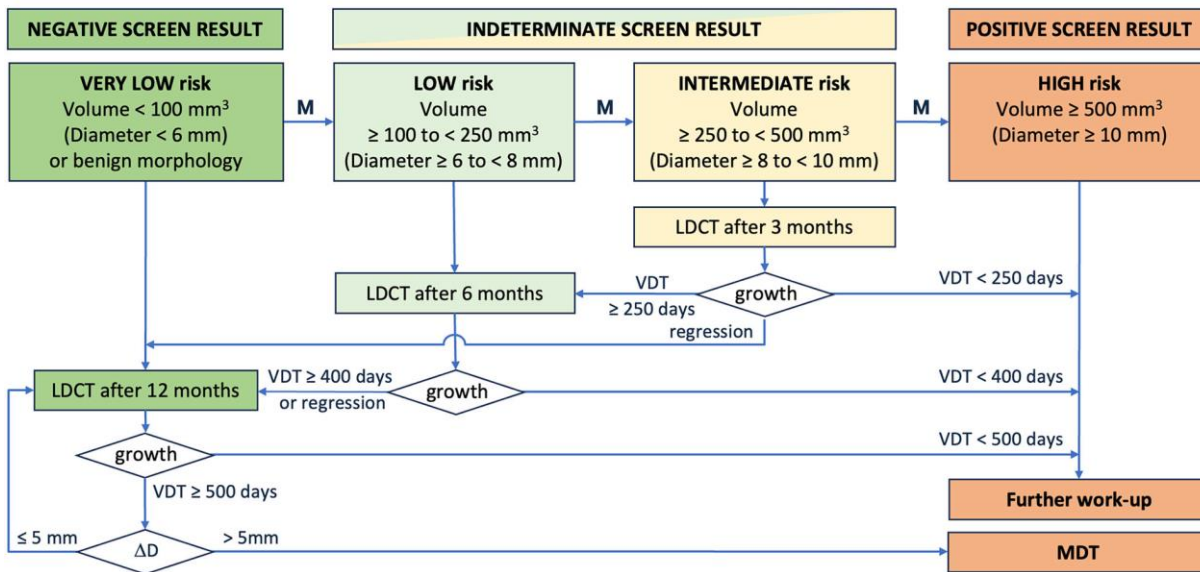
NEGATIVE SCREEN RESULT

INDETERMINATE SCREEN RESULT

POSITIVE SCREEN RESULT

VERY LOW risk
Volume < 100 mm$^3$
(Diameter < 6 mm)
or benign morphology

M

LOW risk
Volume
≥ 100 to < 250 mm$^3$
(Diameter ≥ 6 to < 8 mm)

M

INTERMEDIATE risk
Volume
≥ 250 to < 500 mm$^3$
(Diameter ≥ 8 to < 10 mm)

M

HIGH risk
Volume ≥ 500 mm$^3$
(Diameter ≥ 10 mm)

LDCT after 3 months

LDCT after 6 months

VDT
≥ 250 days

growth

VDT < 250 days

regression

LDCT after 12 months

VDT ≥ 400 days
or regression

growth

VDT < 400 days

growth

VDT < 500 days

VDT ≥ 500 days

Further work-up

≤ 5 mm

ΔD

> 5mm

MDT